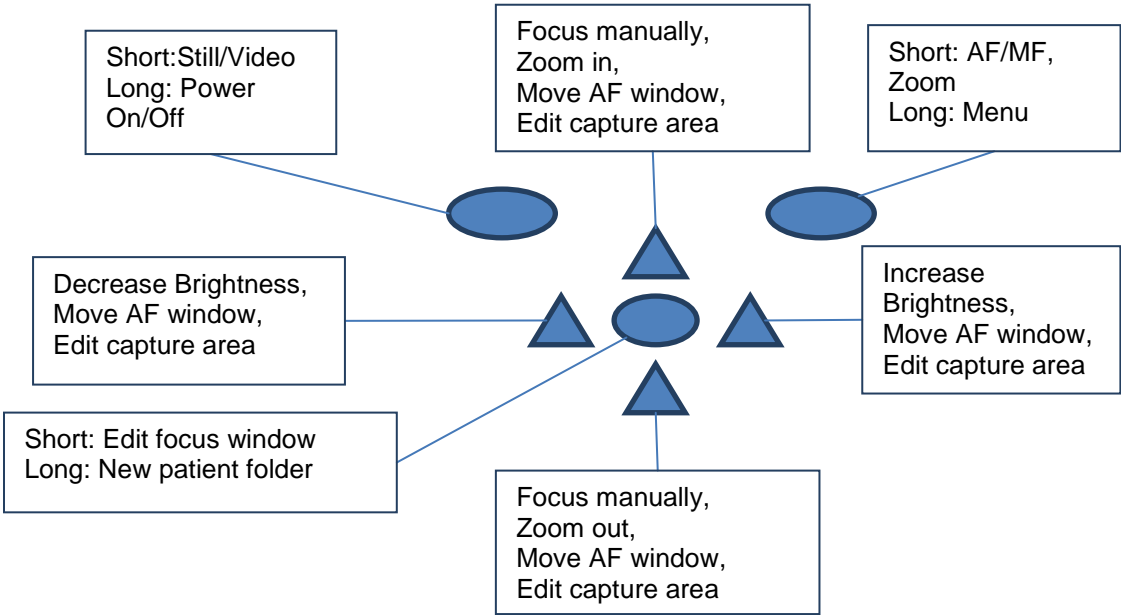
Short:Still/Video
Long: Power On/Off

Focus manually,
Zoom in,
Move AF window,
Edit capture area

Short: AF/MF,
Zoom
Long: Menu

Decrease Brightness,
Move AF window,
Edit capture area

Increase Brightness,
Move AF window,
Edit capture area

Short: Edit focus window
Long: New patient folder

Focus manually,
Zoom out,
Move AF window,
Edit capture area